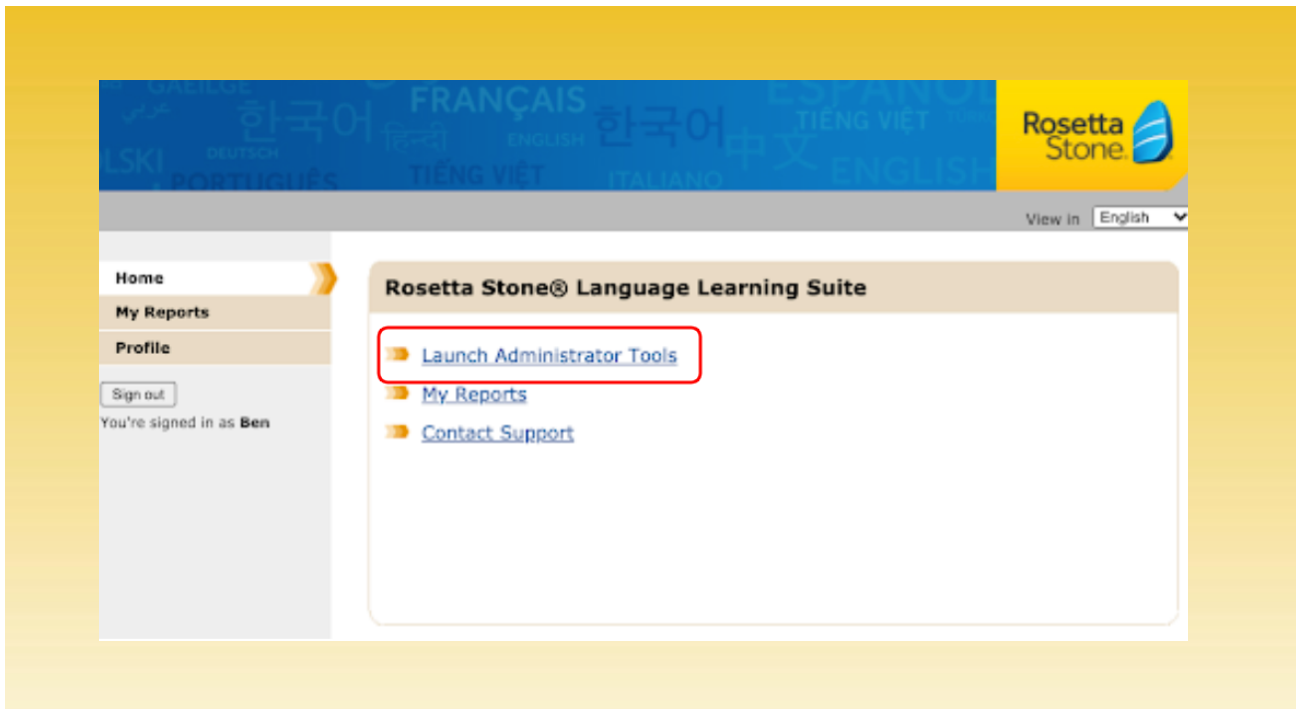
GAEILGE عربي 한국어 FRANÇAIS हिन्दी ENGLISH 한국어 中文 ESPAÑOL TIẾNG VIỆT LSKI DEUTSCH PORTUGUÊS TIẾNG VIỆT ITALIANO ENGLISH

Rosetta Stone

View in English

Home
My Reports
Profile

Sign out
You're signed in as Ben

Rosetta Stone® Language Learning Suite

Launch Administrator Tools
My Reports
Contact Support